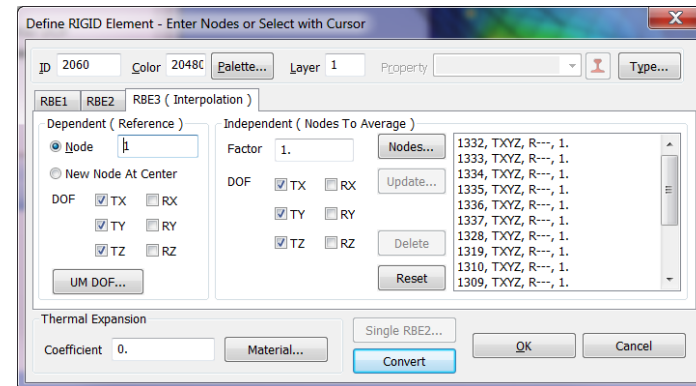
Define RIGID Element - Enter Nodes or Select with Cursor

ID 2060 Color 20480 Palette... Layer 1 Property Type...

RBE1 RBE2 RBE3 ( Interpolation )

Dependent ( Reference )
Node 1
New Node At Center
DOF TX RX
TY RY
TZ RZ
UM DOF...

Independent ( Nodes To Average )
Factor 1.
Nodes...
Update...
DOF TX RX
TY RY
TZ RZ
Delete
Reset

1332, TXYZ, R---, 1.
1333, TXYZ, R---, 1.
1334, TXYZ, R---, 1.
1335, TXYZ, R---, 1.
1336, TXYZ, R---, 1.
1337, TXYZ, R---, 1.
1328, TXYZ, R---, 1.
1319, TXYZ, R---, 1.
1310, TXYZ, R---, 1.
1309, TXYZ, R---, 1.

Thermal Expansion
Coefficient 0. Material...

Single RBE2...
Convert
OK
Cancel